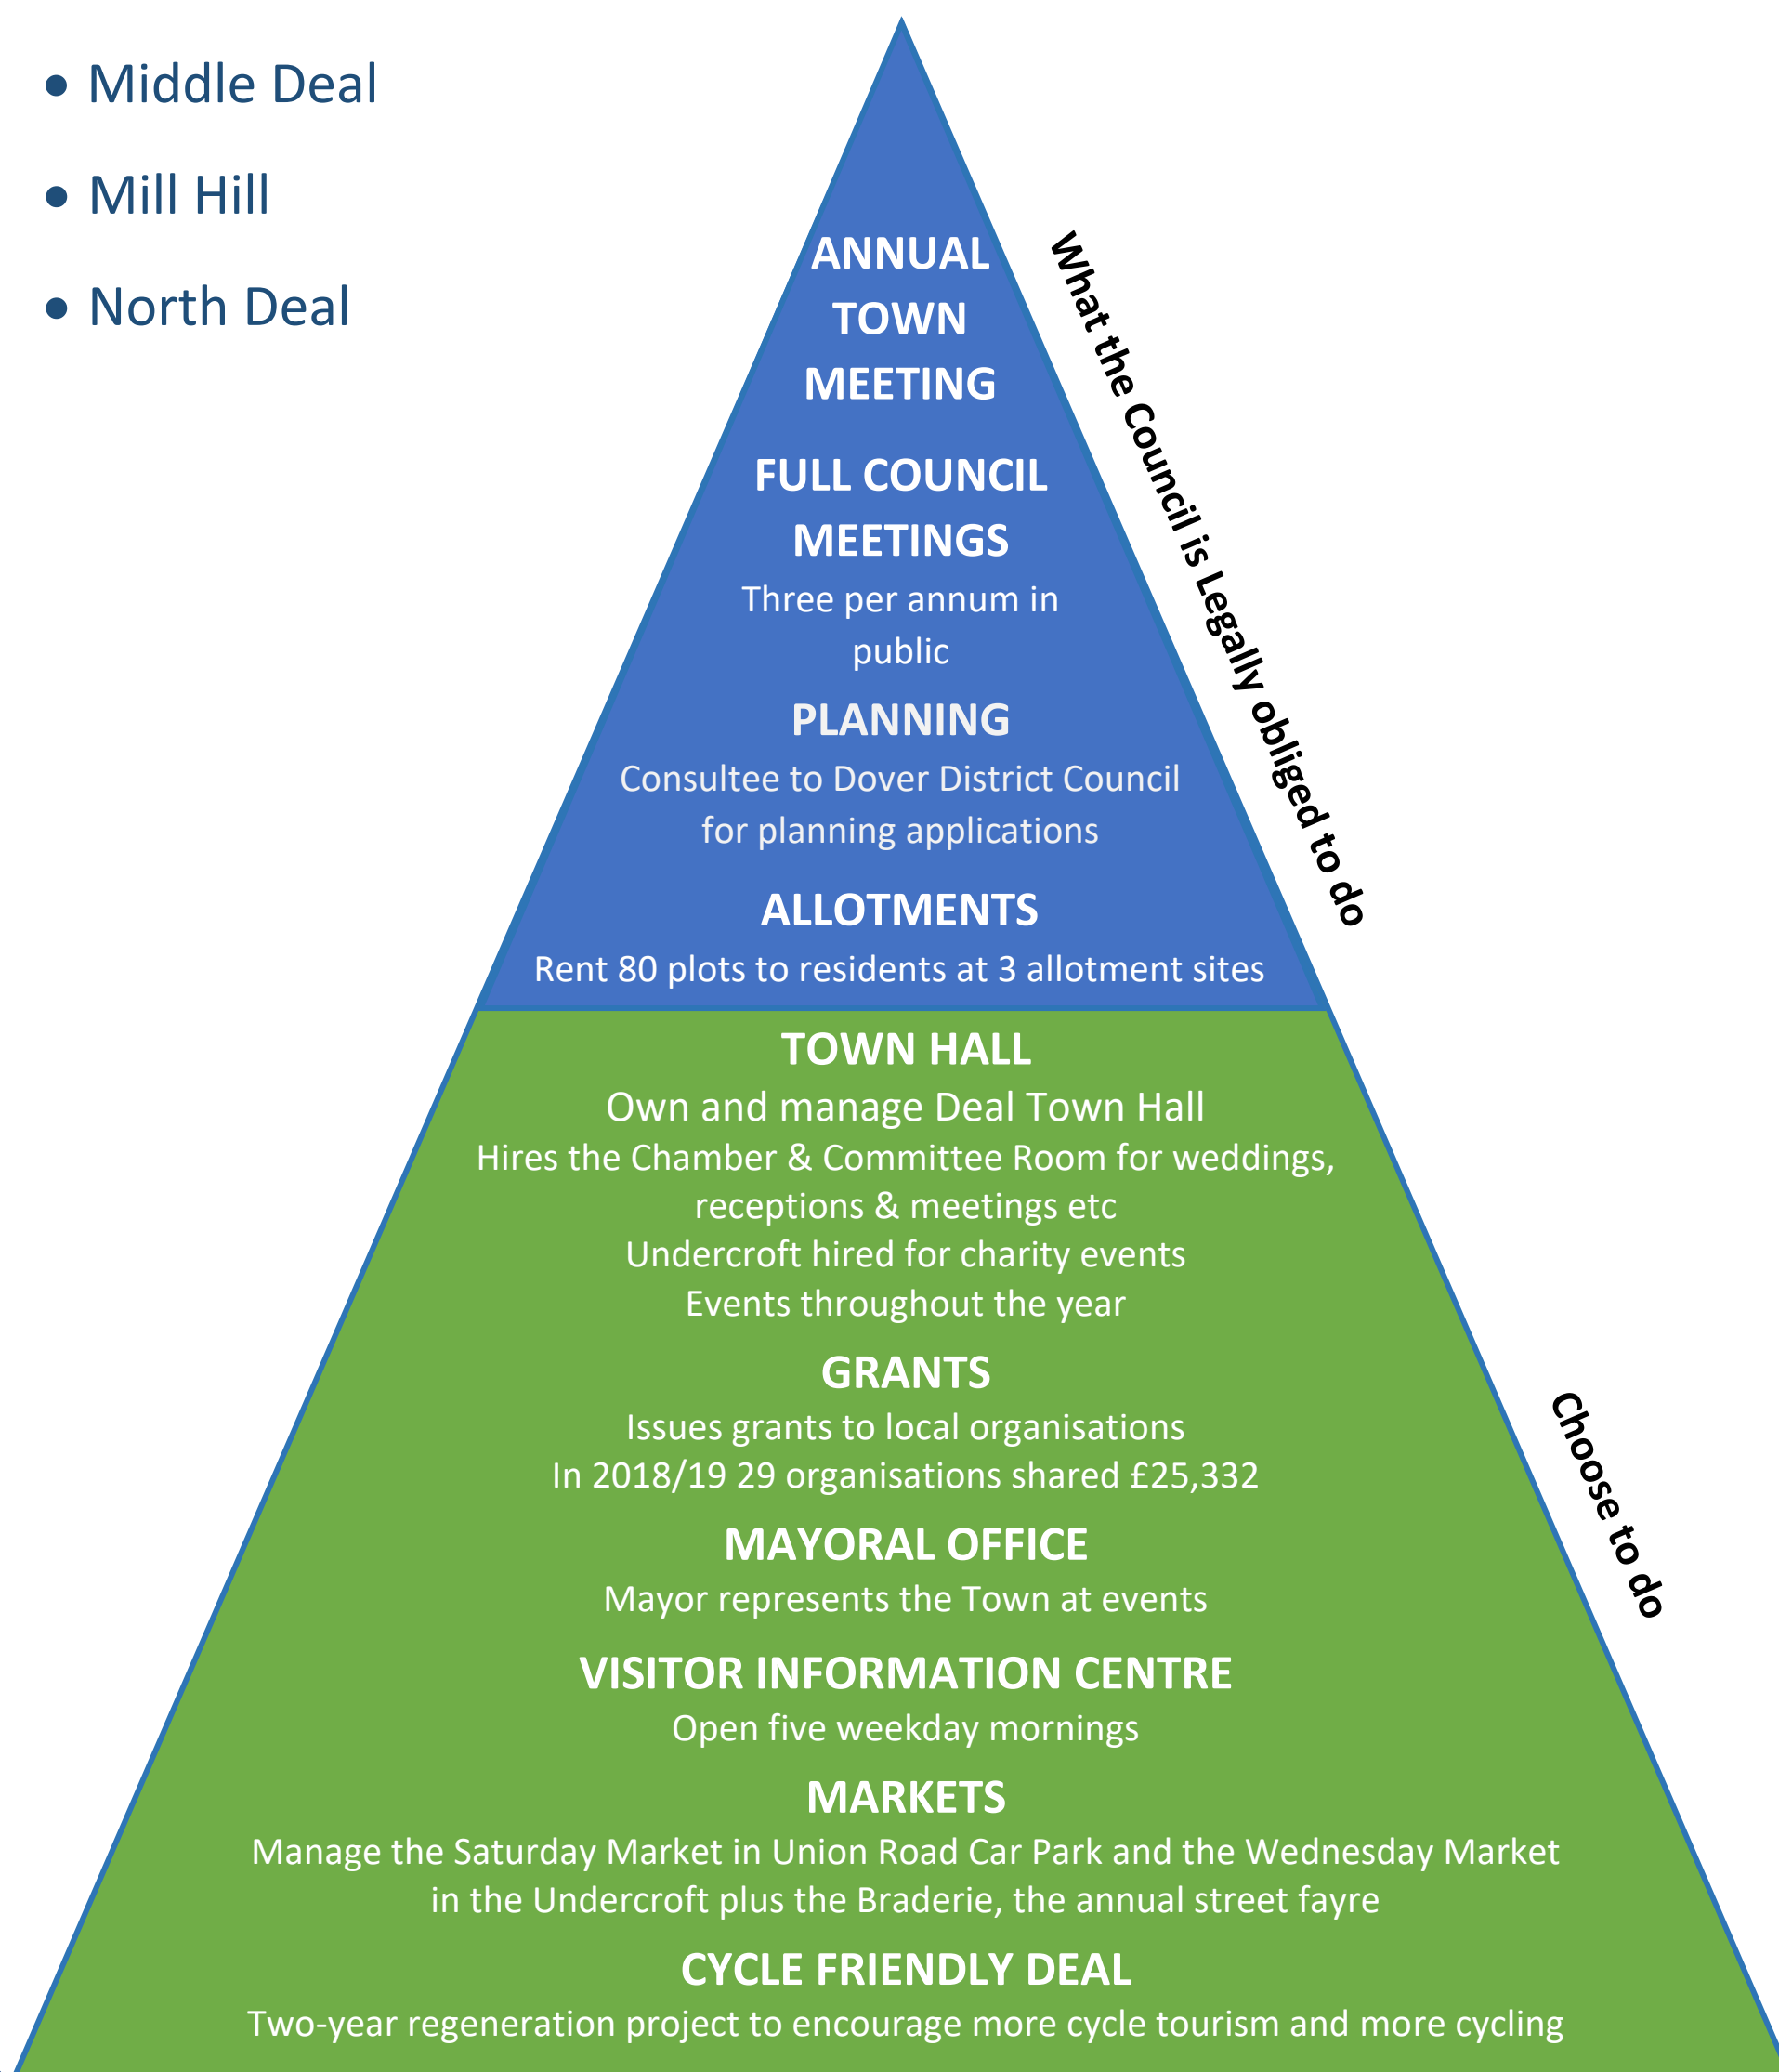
• Middle Deal
• Mill Hill
• North Deal

ANNUAL TOWN MEETING

FULL COUNCIL MEETINGS
Three per annum in public

PLANNING
Consultee to Dover District Council for planning applications

ALLOTMENTS
Rent 80 plots to residents at 3 allotment sites

What the Council is Legally obliged to do

TOWN HALL
Own and manage Deal Town Hall
Hires the Chamber & Committee Room for weddings, receptions & meetings etc
Undercroft hired for charity events
Events throughout the year

GRANTS
Issues grants to local organisations
In 2018/19 29 organisations shared £25,332

MAYORAL OFFICE
Mayor represents the Town at events

VISITOR INFORMATION CENTRE
Open five weekday mornings

MARKETS
Manage the Saturday Market in Union Road Car Park and the Wednesday Market in the Undercroft plus the Braderie, the annual street fayre

CYCLE FRIENDLY DEAL
Two-year regeneration project to encourage more cycle tourism and more cycling

Choose to do